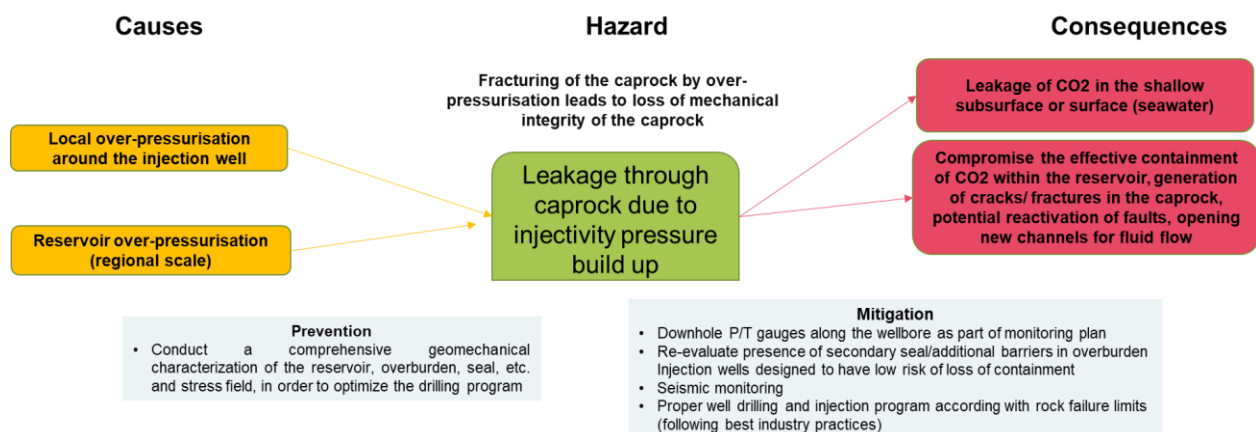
Causes

Hazard

Consequences

Fracturing of the caprock by over-pressurisation leads to loss of mechanical integrity of the caprock

Local over-pressurisation around the injection well

Reservoir over-pressurisation (regional scale)

Leakage through caprock due to injectivity pressure build up

Leakage of CO2 in the shallow subsurface or surface (seawater)

Compromise the effective containment of CO2 within the reservoir, generation of cracks/ fractures in the caprock, potential reactivation of faults, opening new channels for fluid flow

Prevention
• Conduct a comprehensive geomechanical characterization of the reservoir, overburden, seal, etc. and stress field, in order to optimize the drilling program

Mitigation
• Downhole P/T gauges along the wellbore as part of monitoring plan
• Re-evaluate presence of secondary seal/additional barriers in overburden Injection wells designed to have low risk of loss of containment
• Seismic monitoring
• Proper well drilling and injection program according with rock failure limits (following best industry practices)